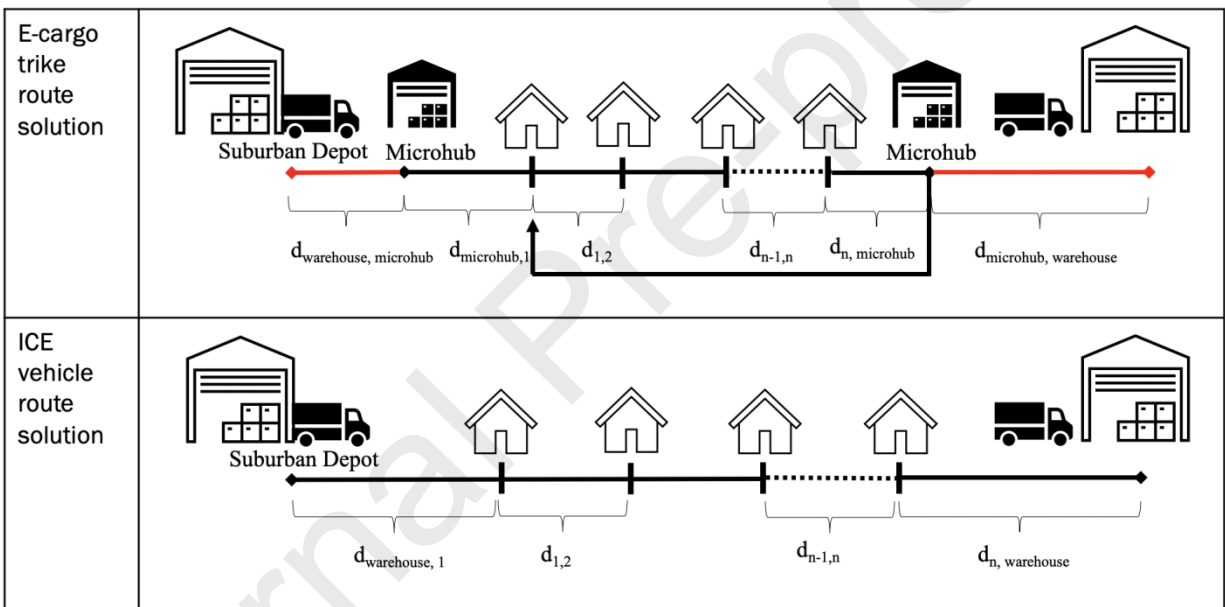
| E-cargo trike route solution | Suburban Depot Microhub Microhub $d_{warehouse,\ microhub}$ $d_{microhub,1}$ $d_{1,2}$ $d_{n-1,n}$ $d_{n,\ microhub}$ $d_{microhub,\ warehouse}$ |
|---|---|
| ICE vehicle route solution | Suburban Depot $d_{warehouse,\ 1}$ $d_{1,2}$ $d_{n-1,n}$ $d_{n,\ warehouse}$ |

rnal Pre-pro